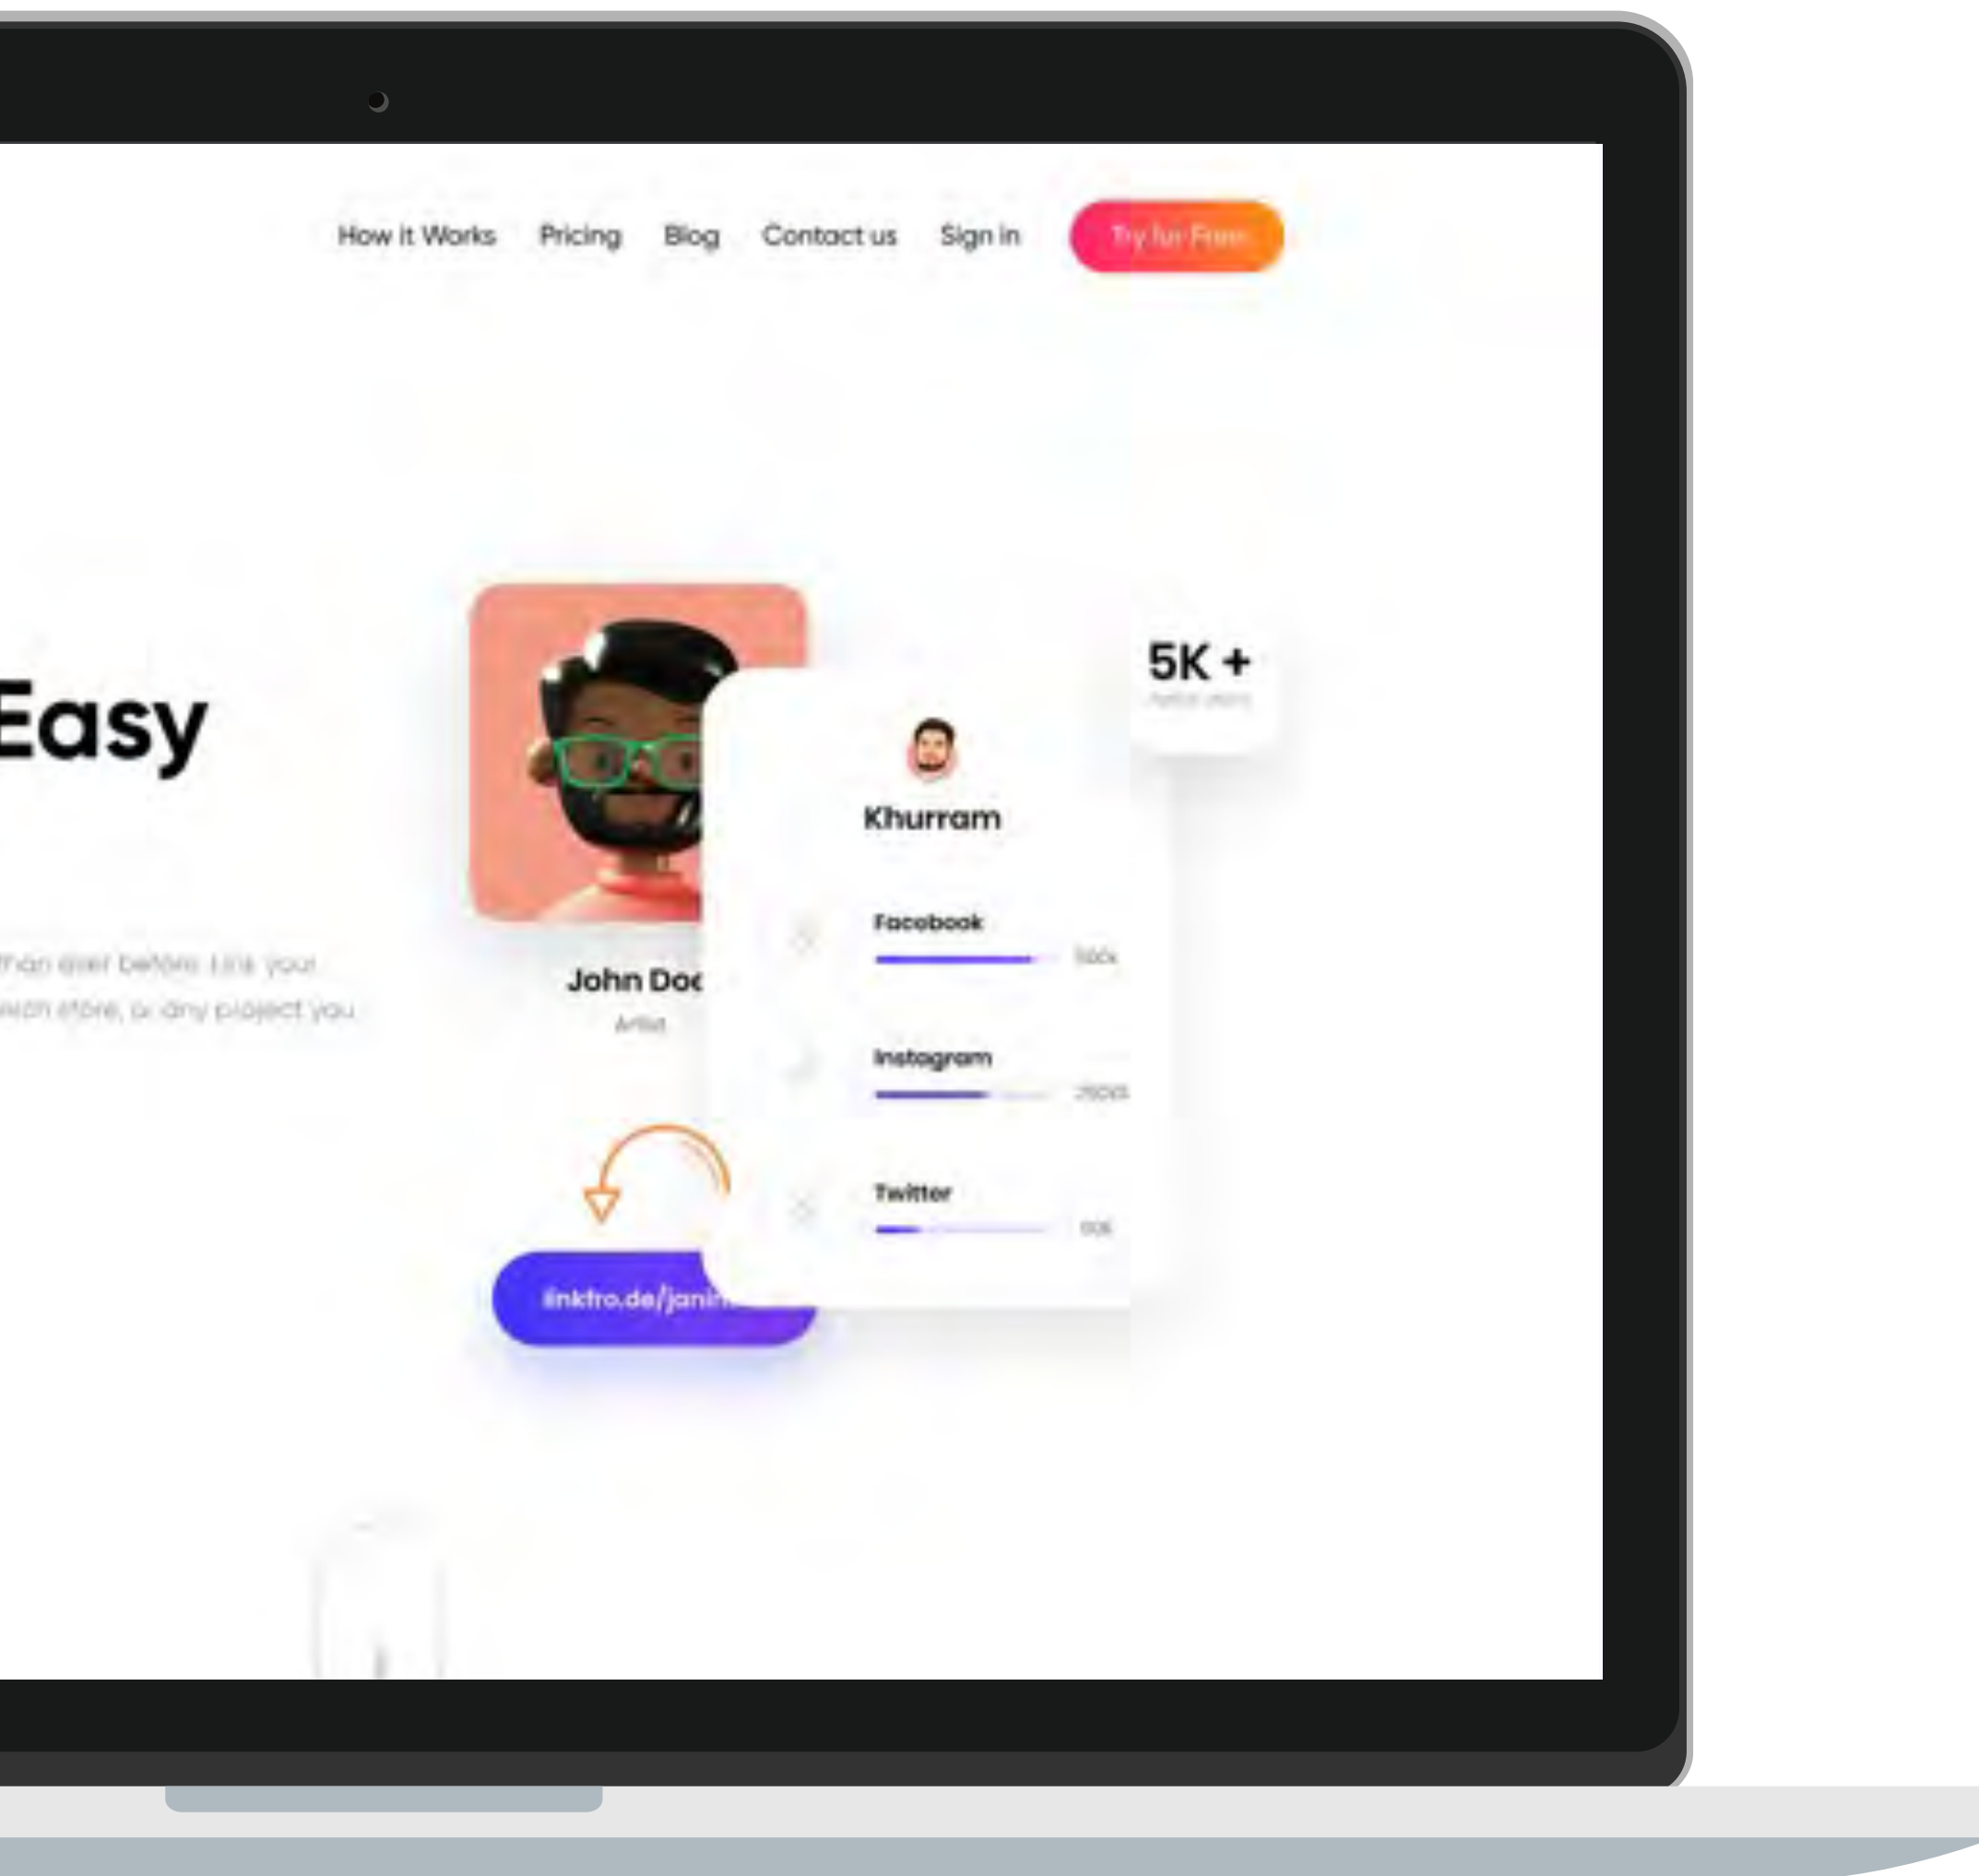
How it Works Pricing Blog Contact us Sign in Try for Free

Easy

than ever before. Link your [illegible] store, or any project you

John Doe
Artist

linkfro.de/jani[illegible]

Khurram

Facebook
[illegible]

Instagram
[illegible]

Twitter
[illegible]

5K +
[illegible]